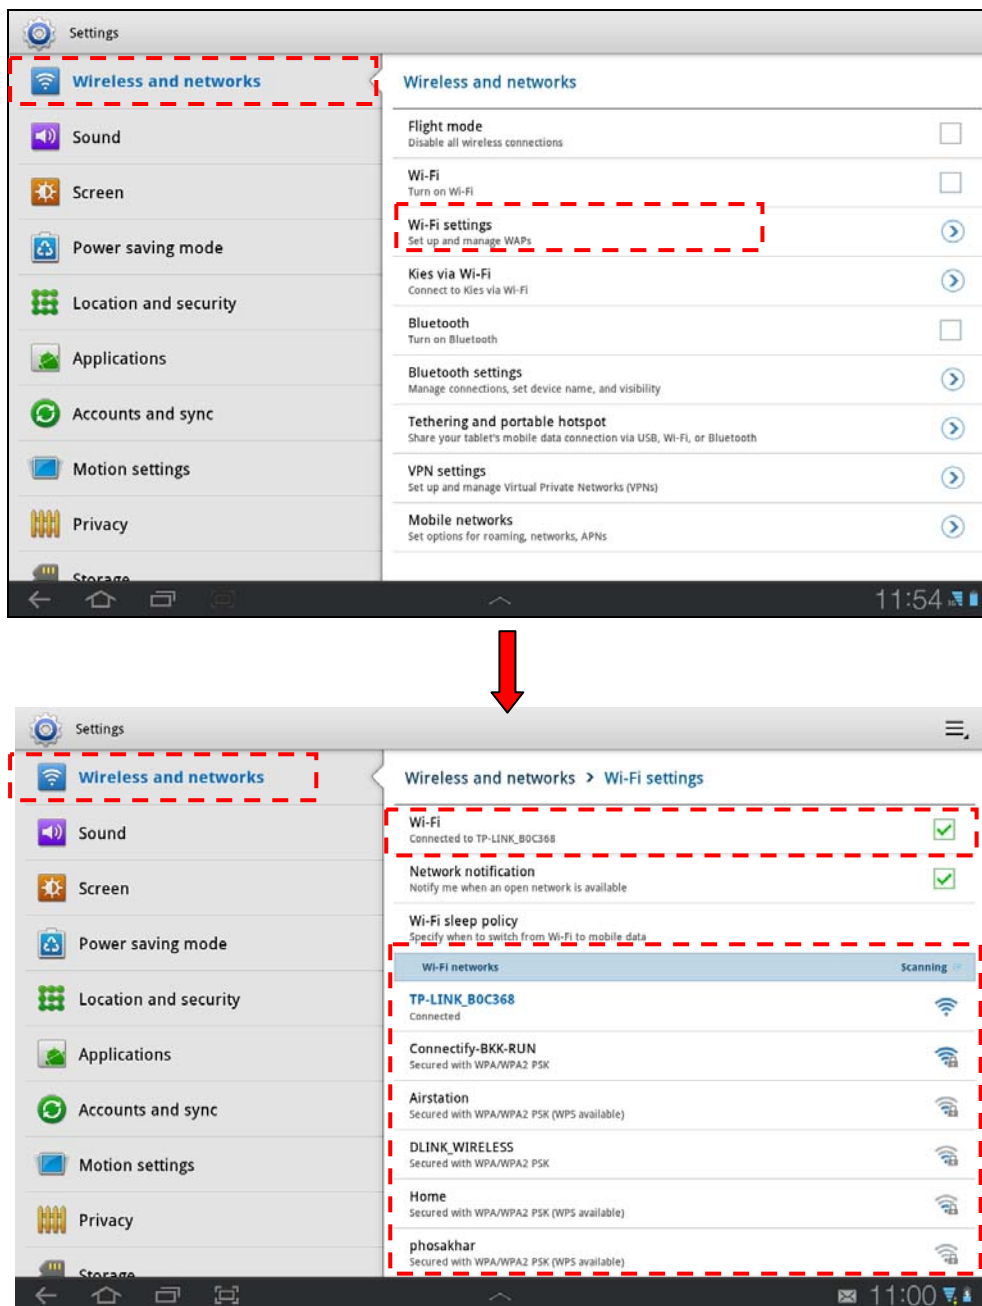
Settings

Wireless and networks
Sound
Screen
Power saving mode
Location and security
Applications
Accounts and sync
Motion settings
Privacy
Storage

Wireless and networks

Flight mode
Disable all wireless connections

Wi-Fi
Turn on Wi-Fi

Wi-Fi settings
Set up and manage WAPs

Kies via Wi-Fi
Connect to Kies via Wi-Fi

Bluetooth
Turn on Bluetooth

Bluetooth settings
Manage connections, set device name, and visibility

Tethering and portable hotspot
Share your tablet's mobile data connection via USB, Wi-Fi, or Bluetooth

VPN settings
Set up and manage Virtual Private Networks (VPNs)

Mobile networks
Set options for roaming, networks, APNs

11:54

Settings

Wireless and networks
Sound
Screen
Power saving mode
Location and security
Applications
Accounts and sync
Motion settings
Privacy
Storage

Wireless and networks > Wi-Fi settings

Wi-Fi
Connected to TP-LINK_B0C368

Network notification
Notify me when an open network is available

Wi-Fi sleep policy
Specify when to switch from Wi-Fi to mobile data

Wi-Fi networks
Scanning

TP-LINK_B0C368
Connected

Connectify-BKK-RUN
Secured with WPA/WPA2 PSK

Airstation
Secured with WPA/WPA2 PSK (WPS available)

DLINK_WIRELESS
Secured with WPA/WPA2 PSK

Home
Secured with WPA/WPA2 PSK (WPS available)

phosakhar
Secured with WPA/WPA2 PSK (WPS available)

11:00